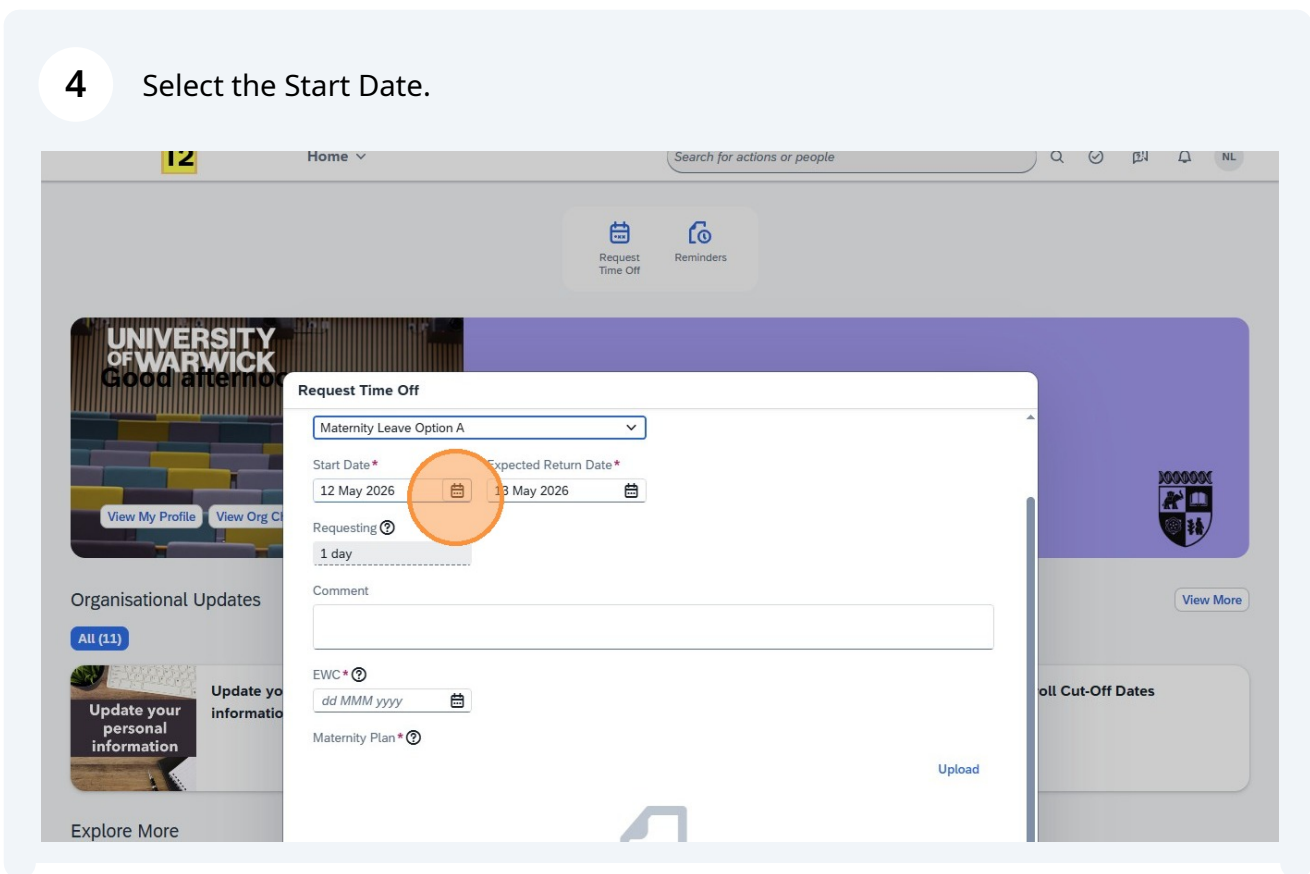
4 Select the Start Date.

12

Home

Search for actions or people

NL

Request Time Off

Reminders

UNIVERSITY OF WARWICK

Good afterno

View My Profile

View Org Cl

Request Time Off

Maternity Leave Option A

Start Date*

12 May 2026

Expected Return Date*

13 May 2026

Requesting

1 day

Comment

EWC*

dd MMM yyyy

Maternity Plan*

Upload

Organisational Updates

All (11)

View More

Update your personal information

Update yo informatio

oll Cut-Off Dates

Explore More